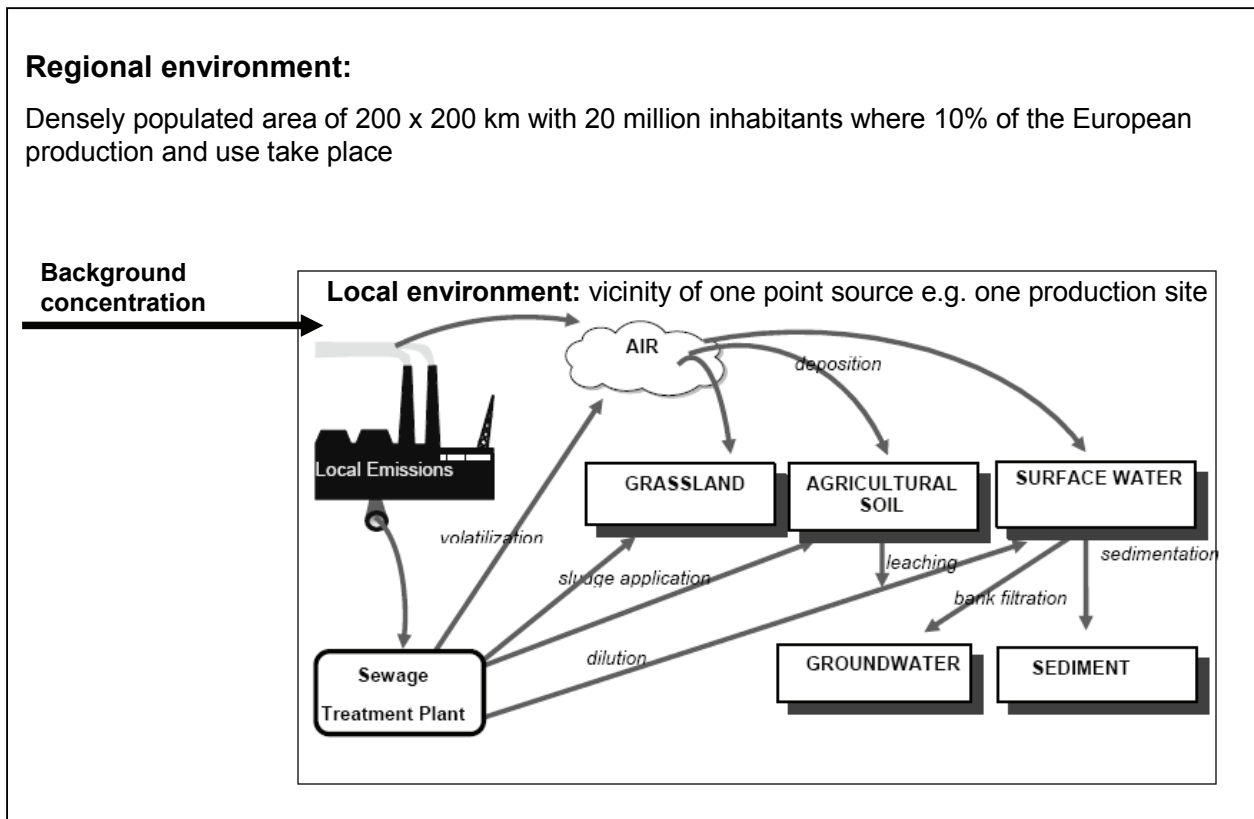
**Regional environment:**

Densely populated area of 200 x 200 km with 20 million inhabitants where 10% of the European production and use take place

**Background concentration**

**Local environment:** vicinity of one point source e.g. one production site

AIR

deposition

Local Emissions

GRASSLAND

AGRICULTURAL SOIL

SURFACE WATER

volatilization

sludge application

leaching

sedimentation

bank filtration

dilution

Sewage Treatment Plant

GROUNDWATER

SEDIMENT